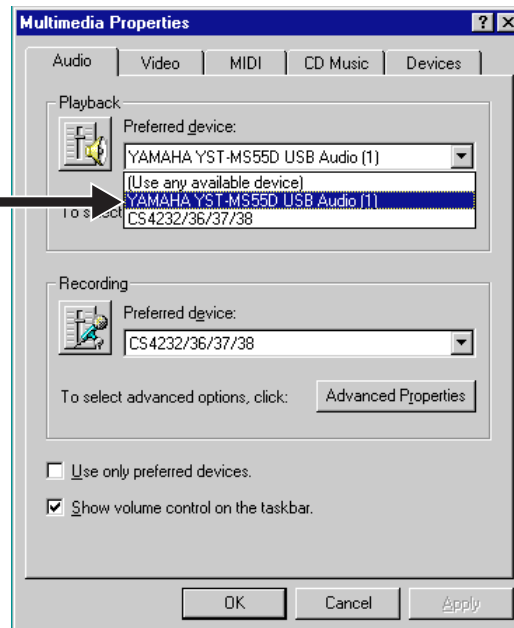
Multimedia Properties
?
X

Audio
Video
MIDI
CD Music
Devices

Playback
Preferred device:
YAMAHA YST-MS55D USB Audio (1)
(Use any available device)
YAMAHA YST-MS55D USB Audio (1)
CS4232/36/37/38
To select

Recording
Preferred device:
CS4232/36/37/38
To select advanced options, click:
Advanced Properties

Use only preferred devices.
Show volume control on the taskbar.

OK
Cancel
Apply